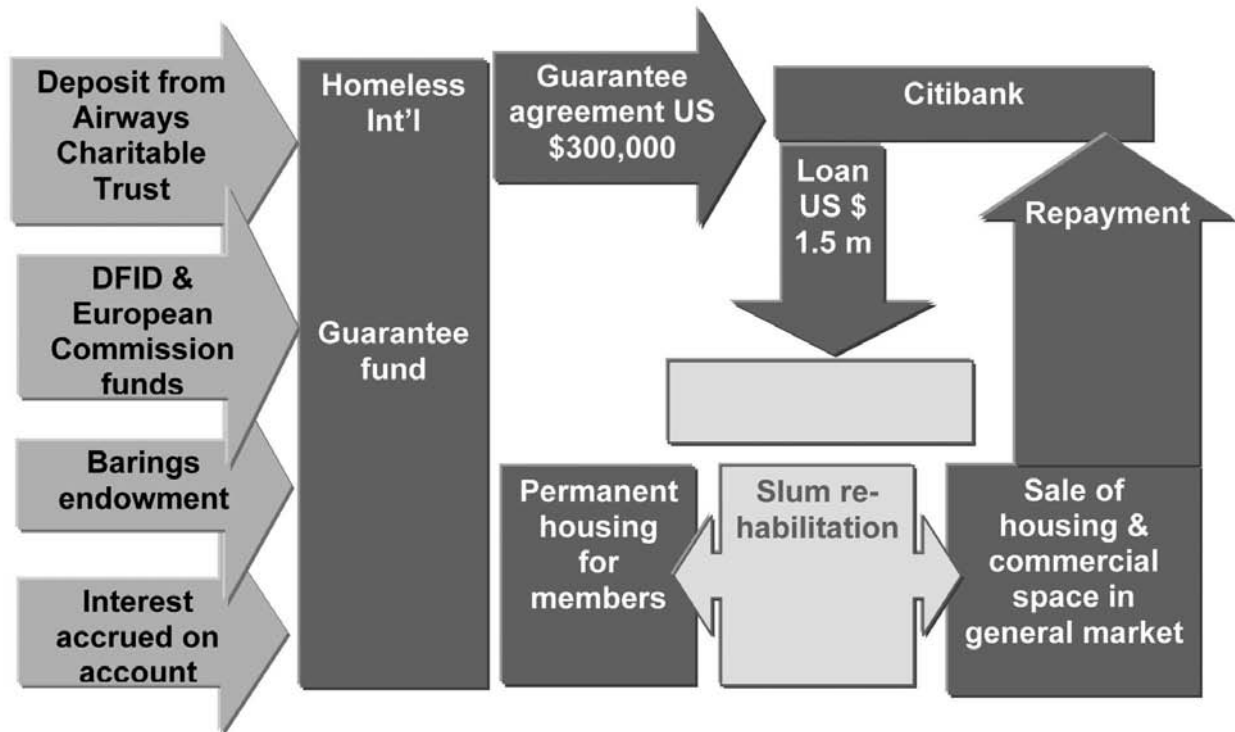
Deposit from Airways Charitable Trust

DFID & European Commission funds

Barings endowment

Interest accrued on account

Homeless Int'l

Guarantee fund

Guarantee agreement US $300,000

Citibank

Loan US $ 1.5 m

Repayment

Permanent housing for members

Slum rehabilitation

Sale of housing & commercial space in general market